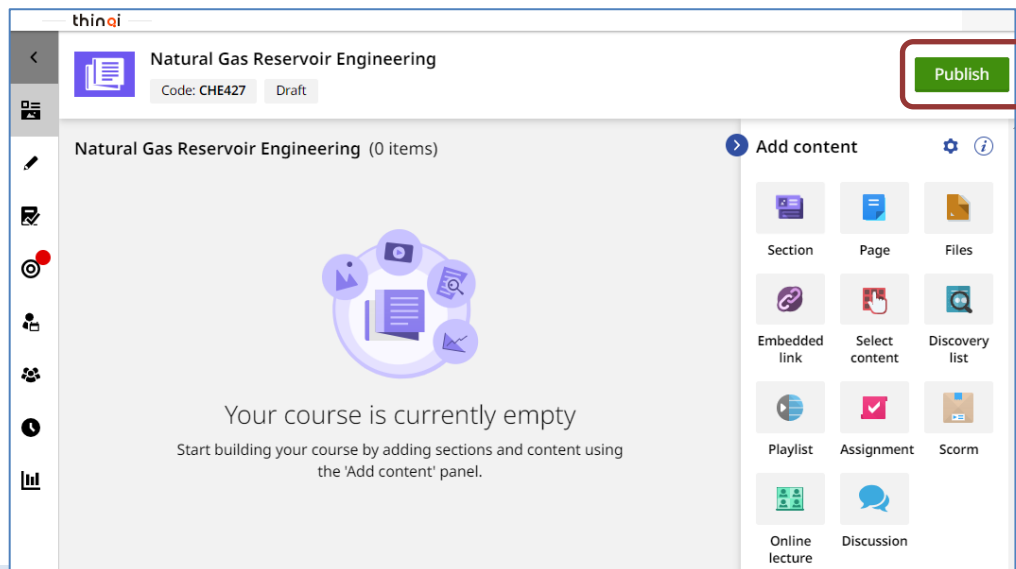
thinqi

Natural Gas Reservoir Engineering

Code: CHE427 Draft

Publish

Natural Gas Reservoir Engineering (0 items)

Add content

Section
Page
Files
Embedded link
Select content
Discovery list
Playlist
Assignment
Scorm
Online lecture
Discussion

Your course is currently empty

Start building your course by adding sections and content using the 'Add content' panel.